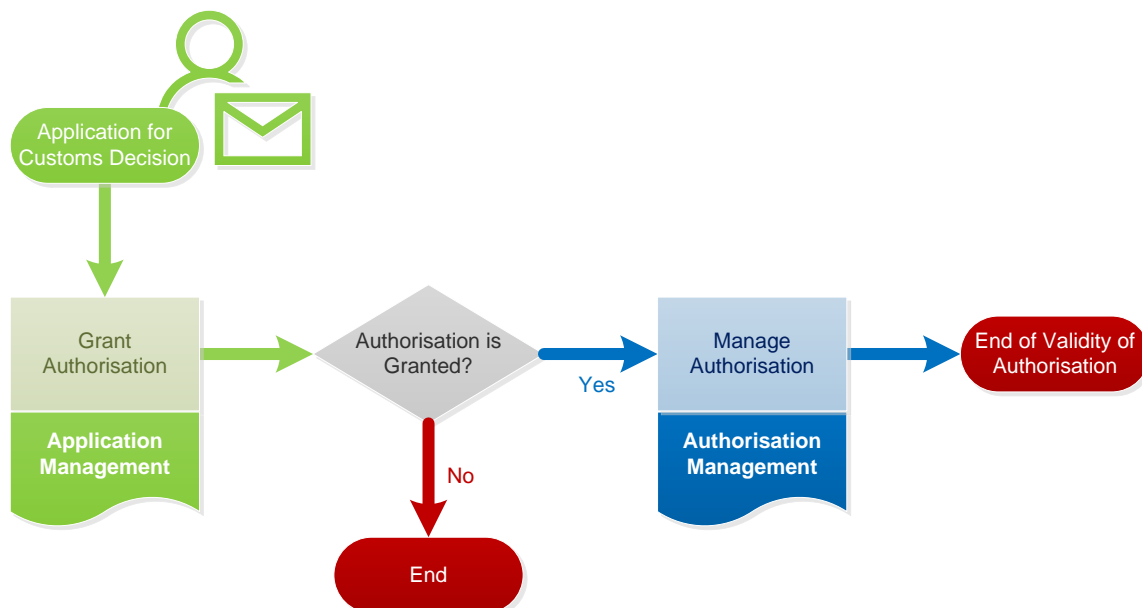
Application for Customs Decision

Grant Authorisation

Application Management

Authorisation is Granted?

Yes

No

End

Manage Authorisation

Authorisation Management

End of Validity of Authorisation